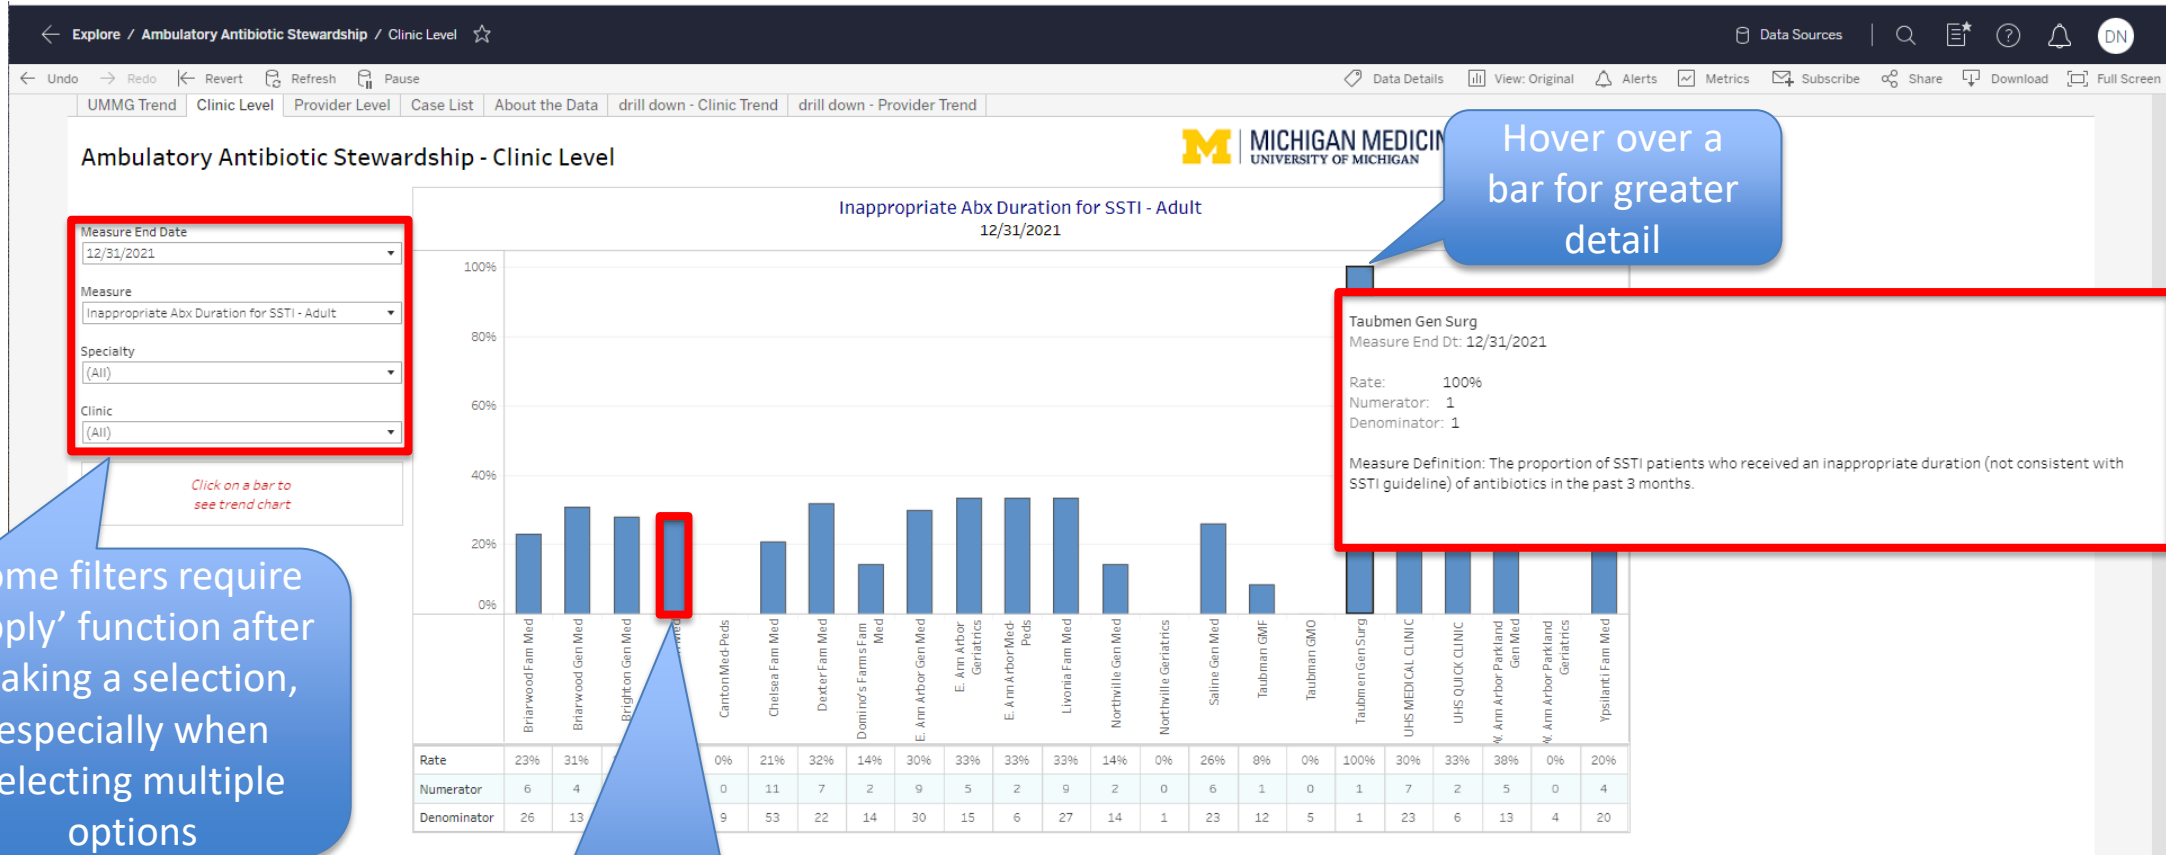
Explore / Ambulatory Antibiotic Stewardship / Clinic Level

Data Sources

DN

Undo Redo Revert Refresh Pause

Data Details View: Original Alerts Metrics Subscribe Share Download Full Screen

UMMG Trend | Clinic Level | Provider Level | Case List | About the Data | drill down - Clinic Trend | drill down - Provider Trend

Ambulatory Antibiotic Stewardship - Clinic Level

MICHIGAN MEDICIN
UNIVERSITY OF MICHIGAN

Hover over a bar for greater detail

Measure End Date
12/31/2021

Measure
Inappropriate Abx Duration for SSTI - Adult

Specialty
(All)

Clinic
(All)

Click on a bar to see trend chart

me filters require
ply' function after
aking a selection,
especially when
electing multiple
options

Inappropriate Abx Duration for SSTI - Adult
12/31/2021

100%
80%
60%
40%
20%
0%

Briarwood Fam Med
Briarwood Gen Med
Brighton Gen Med
Canton Med-Peds
Chelsea Fam Med
Dexter Fam Med
Domino's Farms Fam Med
E. Ann Arbor Gen Med
E. Ann Arbor Geriatrics
E. Ann Arbor Med-Peds
Livonia Fam Med
Northville Gen Med
Northville Geriatrics
Saline Gen Med
Taubman GMF
Taubman GMO
Taubmen Gen Surg
UHS MEDICAL CLINIC
UHS QUICK CLINIC
W. Ann Arbor Parkland Gen Med
W. Ann Arbor Parkland Geriatrics
Ypsilanti Fam Med

| Rate | 23% | 31% | | 0% | 21% | 32% | 14% | 30% | 33% | 33% | 33% | 14% | 0% | 26% | 8% | 0% | 100% | 30% | 33% | 38% | 0% | 20% |
|---|---|---|---|---|---|---|---|---|---|---|---|---|---|---|---|---|---|---|---|---|---|---|
| Numerator | 6 | 4 | | 0 | 11 | 7 | 2 | 9 | 5 | 2 | 9 | 2 | 0 | 6 | 1 | 0 | 1 | 7 | 2 | 5 | 0 | 4 |
| Denominator | 26 | 13 | | 9 | 53 | 22 | 14 | 30 | 15 | 6 | 27 | 14 | 1 | 23 | 12 | 5 | 1 | 23 | 6 | 13 | 4 | 20 |

Taubmen Gen Surg
Measure End Dt: 12/31/2021

Rate: 100%
Numerator: 1
Denominator: 1

Measure Definition: The proportion of SSTI patients who received an inappropriate duration (not consistent with SSTI guideline) of antibiotics in the past 3 months.